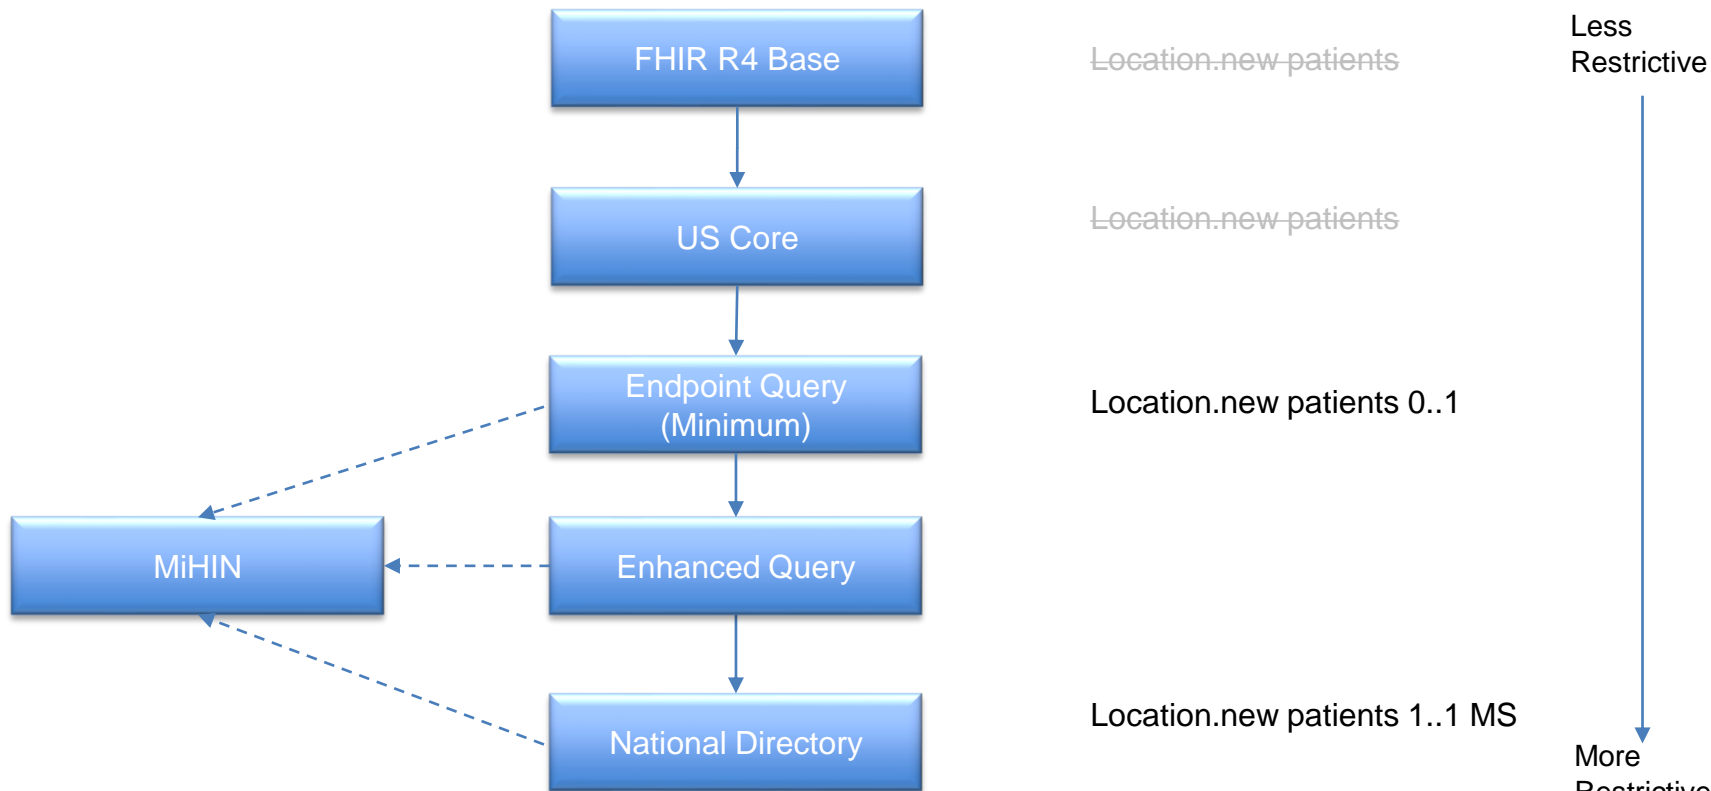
FHIR R4 Base

US Core

Endpoint Query (Minimum)

Enhanced Query

National Directory

MiHIN

Location.new patients

Location.new patients

Location.new patients 0..1

Location.new patients 1..1 MS

Less Restrictive

More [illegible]